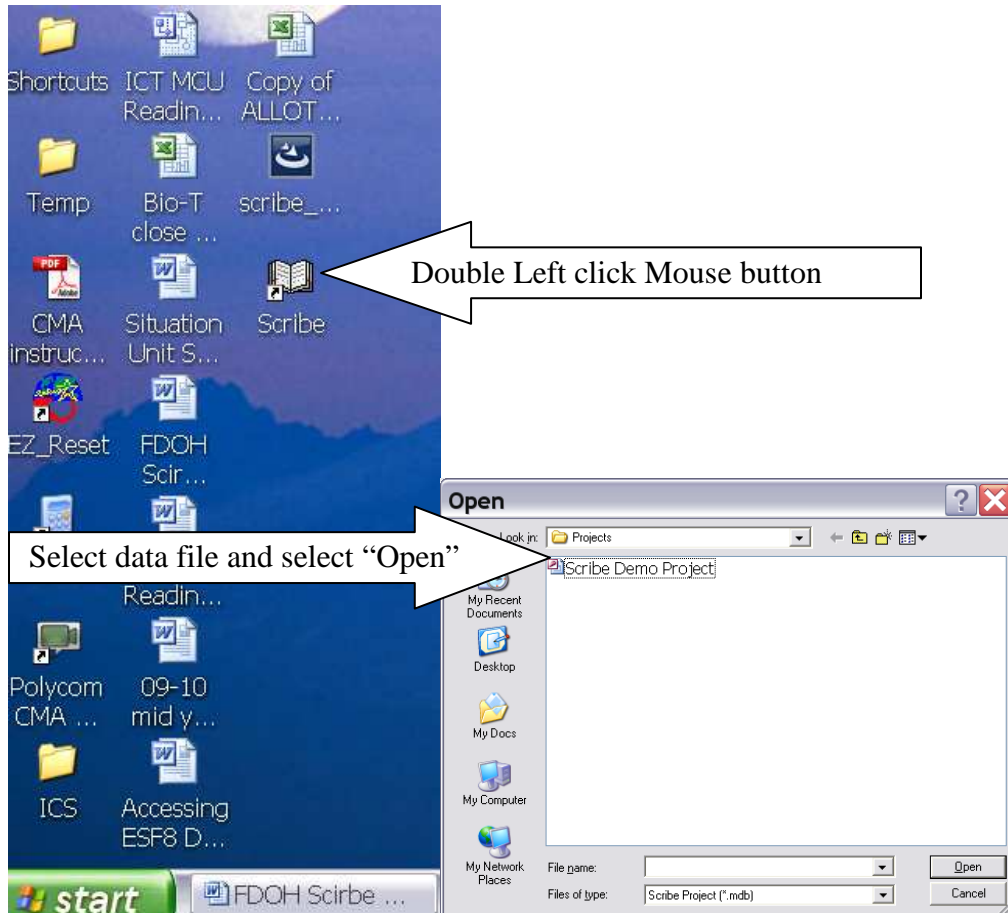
Shortcuts ICT MCU Readin... Copy of ALLOT...

Temp Bio-T close ... scribe_...

CMA instruc... Situation Unit S... Scribe

Double Left click Mouse button

EZ_Reset FDOH Scir...

Open

Look in: Projects

Select data file and select "Open"

Scribe Demo Project

Readin...

My Recent Documents

Desktop

Polycom CMA ... 09-10 mid y...

My Docs

ICS Accessing ESF8 D...

My Computer

My Network Places

File name:

Files of type: Scribe Project (*.mdb)

Open

Cancel

start

FDOH Scirbe ...